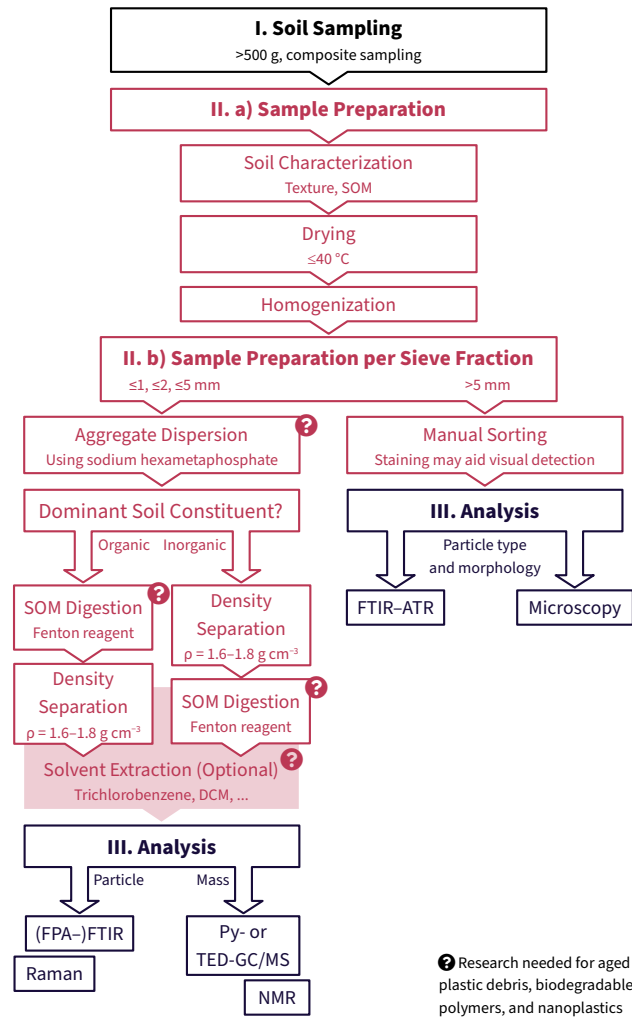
I. Soil Sampling
>500 g, composite sampling

II. a) Sample Preparation

Soil Characterization
Texture, SOM

Drying
≤40 °C

Homogenization

II. b) Sample Preparation per Sieve Fraction
≤1, ≤2, ≤5 mm
>5 mm

Aggregate Dispersion
Using sodium hexametaphosphate

Manual Sorting
Staining may aid visual detection

Dominant Soil Constituent?
Organic
Inorganic

III. Analysis
Particle type and morphology

FTIR–ATR
Microscopy

SOM Digestion
Fenton reagent

Density Separation
$\rho = 1.6–1.8\ g\ cm^{-3}$

Density Separation
$\rho = 1.6–1.8\ g\ cm^{-3}$

SOM Digestion
Fenton reagent

Solvent Extraction (Optional)
Trichlorobenzene, DCM, ...

III. Analysis
Particle
Mass

(FPA–)FTIR
Raman

Py- or TED-GC/MS
NMR

Research needed for aged plastic debris, biodegradable polymers, and nanoplastics